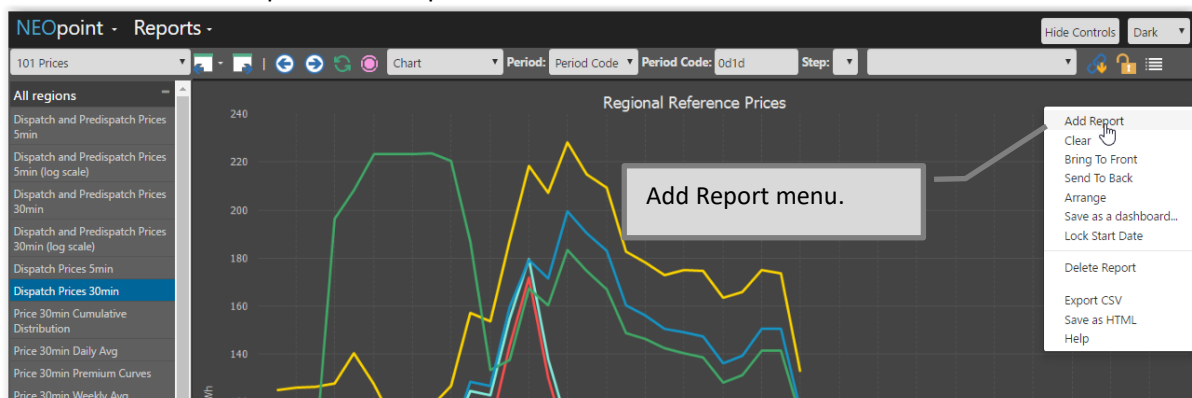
NEOpoint - Reports -

Hide Controls Dark

101 Prices

Chart Period: Period Code Period Code: 0d1d Step:

All regions

Dispatch and Predispatch Prices 5min

Dispatch and Predispatch Prices 5min (log scale)

Dispatch and Predispatch Prices 30min

Dispatch and Predispatch Prices 30min (log scale)

Dispatch Prices 5min

Dispatch Prices 30min

Price 30min Cumulative Distribution

Price 30min Daily Avg

Price 30min Premium Curves

Price 30min Weekly Avg

Regional Reference Prices

240

220

200

180

160

140

Add Report menu.

Add Report
Clear
Bring To Front
Send To Back
Arrange
Save as a dashboard...
Lock Start Date

Delete Report

Export CSV
Save as HTML
Help